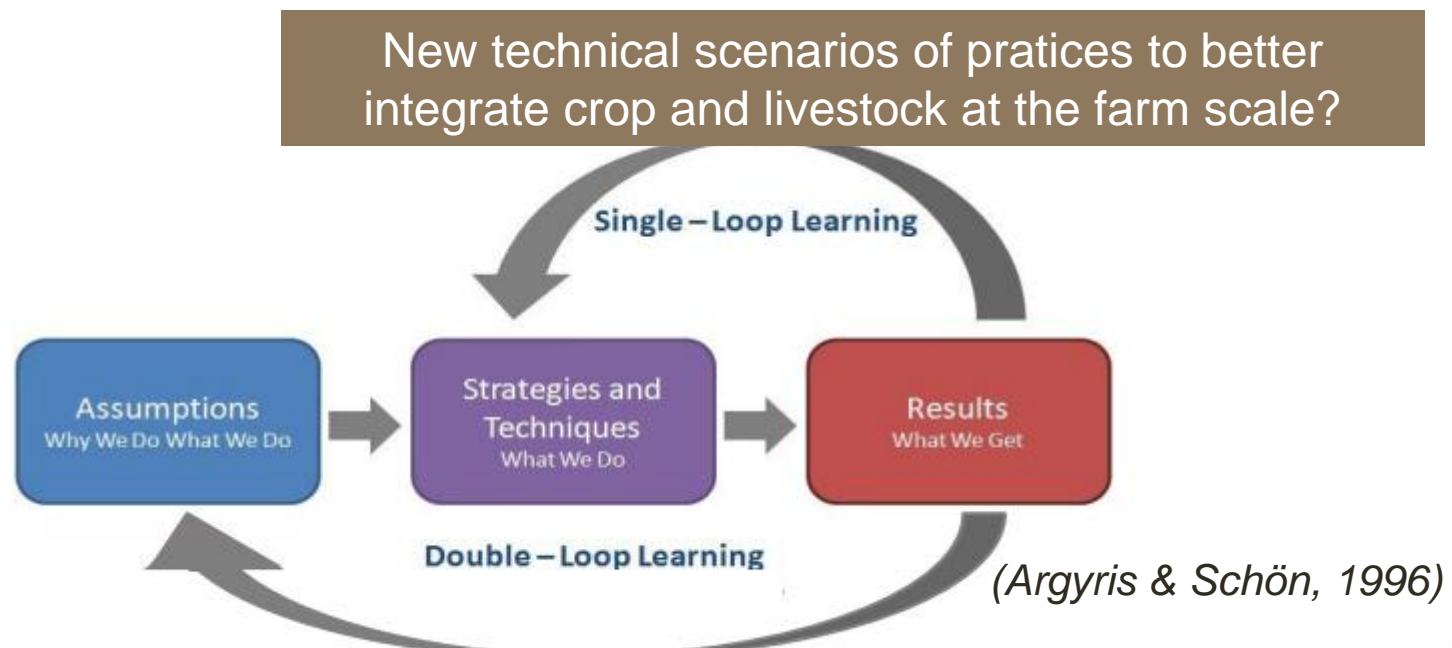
New technical scenarios of pratices to better integrate crop and livestock at the farm scale?

Single – Loop Learning

Assumptions
Why We Do What We Do

Strategies and Techniques
What We Do

Results
What We Get

Double – Loop Learning

(Argyris & Schön, 1996)